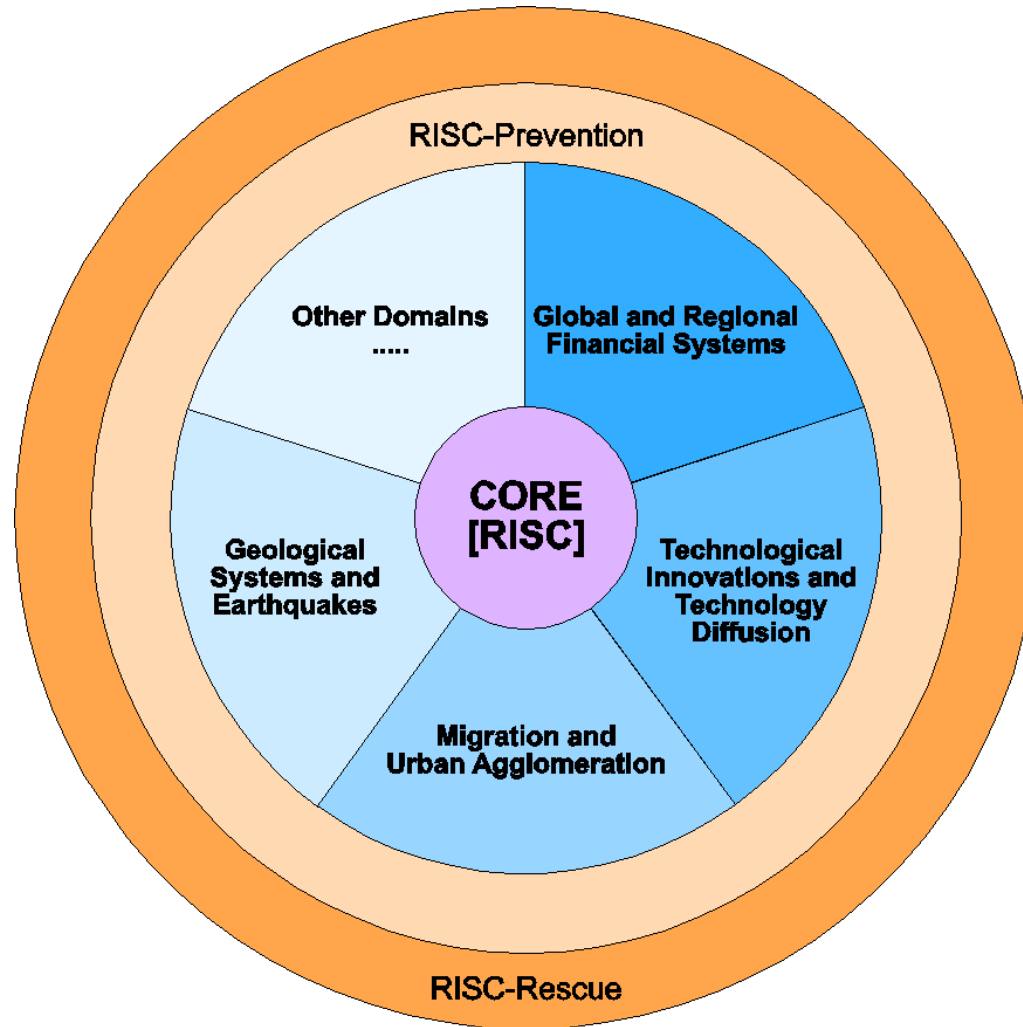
RISC-Prevention

Other Domains
.....

Global and Regional Financial Systems

CORE [RISC]

Geological Systems and Earthquakes

Technological Innovations and Technology Diffusion

Migration and Urban Agglomeration

RISC-Rescue